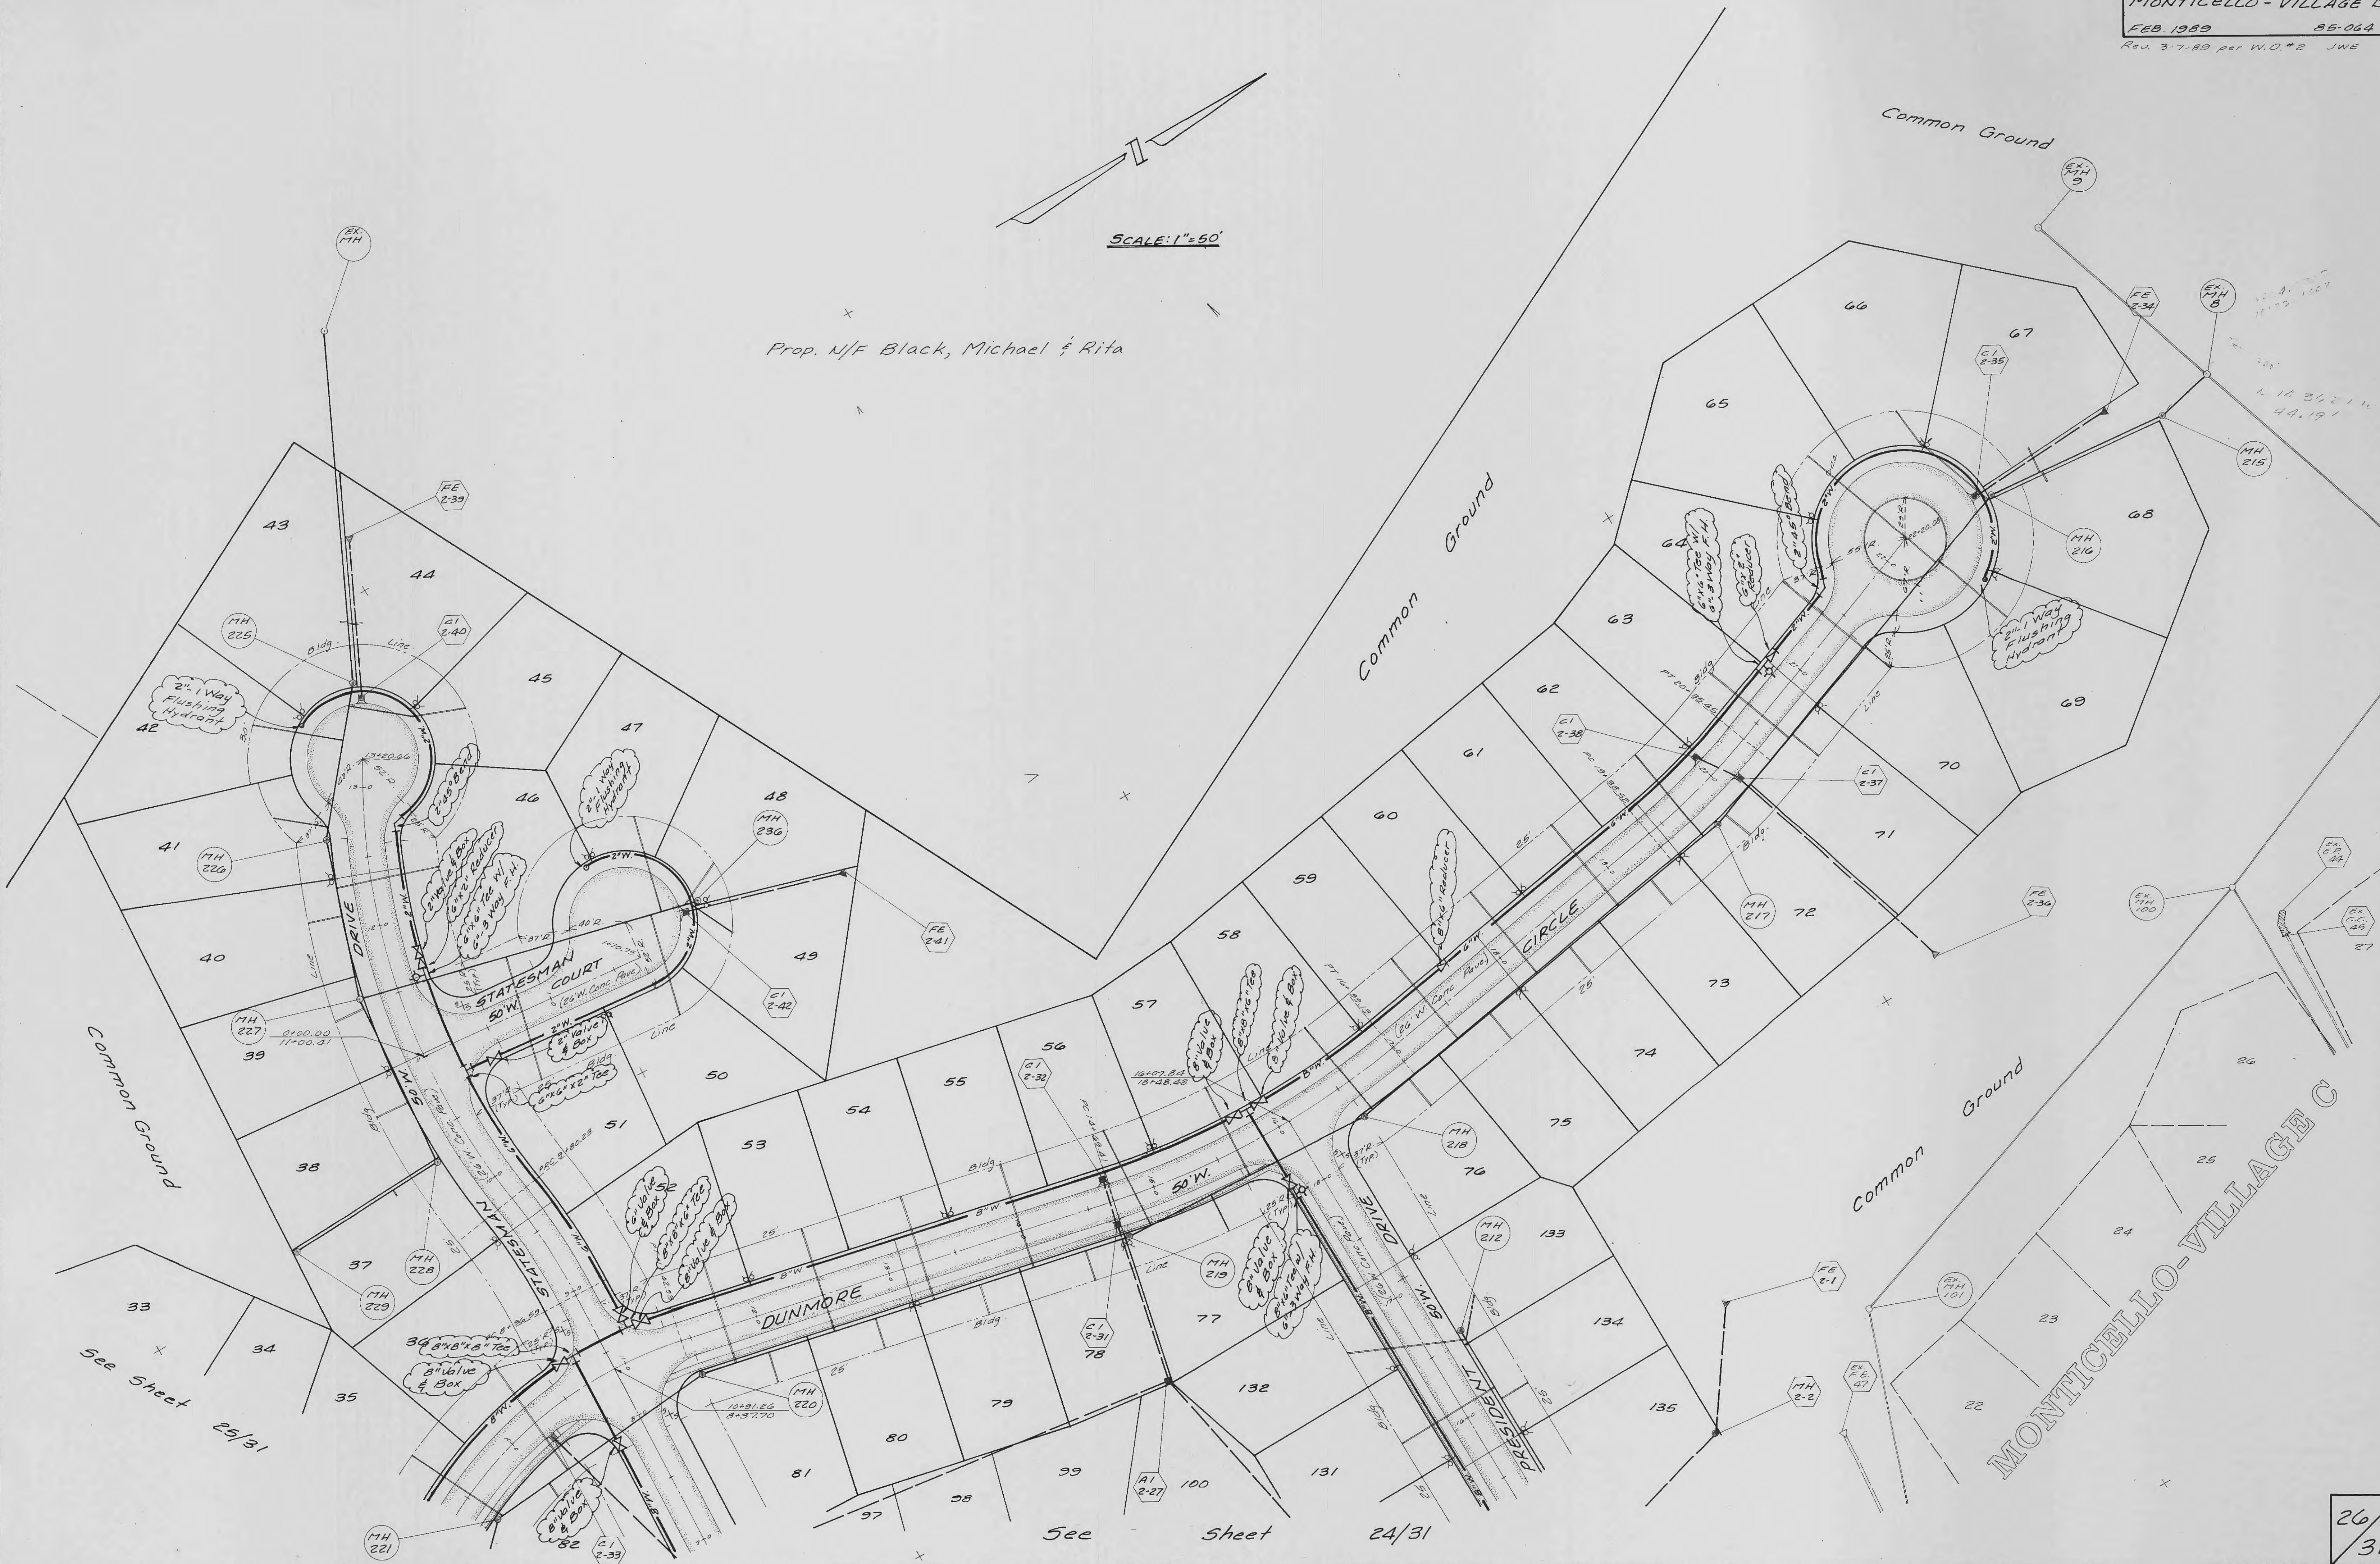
MONTICELLO - VILLAGE C
FEB. 1989 85-064
Rev. 3-7-89 per W.O.#2 JWE

SCALE: 1"=50'

Prop. N/F Black, Michael & Rita

Common Ground

Common Ground

Common Ground

Common Ground

MONTICELLO-VILLAGE C

EX. MH
EX. MH 9
EX. MH 8
FE 2-34
C1 2-35
MH 215
MH 216
2"-1 Way Flushing Hydrant
6"x6" Tee W/ 6"-3 Way F.H.
6"x2" Reducer
6"-45° Bend
FE 2-39
C1 2-40
MH 225
2"-1 Way Flushing Hydrant
2"-45° Bend
2" Valve & Box
6"x2" Reducer
6"x6" Tee W/ 6"-3 Way F.H.
2"-1 Way Flushing Hydrant
MH 236
MH 226
FE 2-41
C1 2-42
MH 227
0+00.00
11+00.41
2" Valve & Box
6"x6"x2" Tee
C1 2-38
C1 2-37
8"x6" Reducer
MH 217
FE 2-36
EX. MH 100
EX. E.P. 44
EX. C.C. 45
C1 2-32
16+07.84
18+48.48
8" Valve & Box
8"x8"x6" Tee
6" Valve & Box
MH 218
MH 212
MH 219
FE 2-1
EX. MH 101
MH 2-2
EX. F.E. 47
C1 2-31
6" Valve & Box
8"x8"x6" Tee
6" Valve & Box
8" Valve & Box
8"x6" Red. W/ 6"-3 Way F.H.
MH 228
MH 229
8"x8"x8" Tee
8" Valve & Box
MH 220
10+91.26
8+37.70
A1 2-27
MH 221
8" Valve & Box
C1 2-33

STATESMAN COURT
50'W.
(26'W. Conc. Pave.)
STATESMAN DRIVE
50'W.
DUNMORE
50'W.
CIRCLE
(26'W. Conc. Pave.)
PRESIDENT DRIVE
50'W.

Bldg. Line

43 44 45 42 47 46 48 41 40 49 39 50 51 38 37 52 53 54 55 56 57 58 59 60 61 62 63 64 65 66 67 68 69 70 71 72 73 74 75 76 77 78 79 80 81 82 97 98 99 100 131 132 133 134 135 33 34 35 36 26 25 24 23 22 27

See Sheet 25/31
See Sheet 24/31
26/3